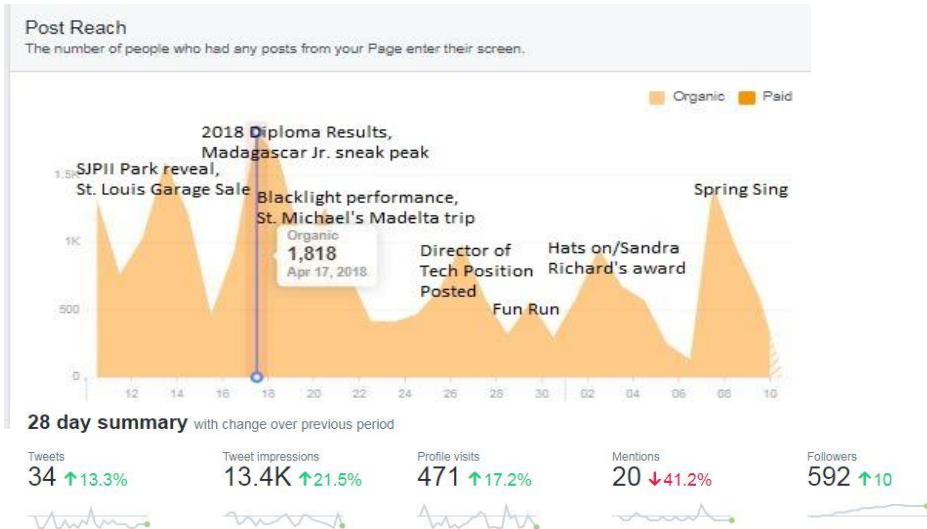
Post Reach
The number of people who had any posts from your Page enter their screen.

Organic Paid

2018 Diploma Results, Madagascar Jr. sneak peak

SJPII Park reveal, St. Louis Garage Sale

Blacklight performance, St. Michael's Madelta trip

Organic
1,818
Apr 17, 2018

Director of Tech Position Posted

Hats on/Sandra Richard's award

Spring Sing

Fun Run

1.5K
1K
500
0

12 14 16 18 20 22 24 26 28 30 02 04 06 08 10

28 day summary with change over previous period

Tweets
34 ↑13.3%

Tweet impressions
13.4K ↑21.5%

Profile visits
471 ↑17.2%

Mentions
20 ↓41.2%

Followers
592 ↑10